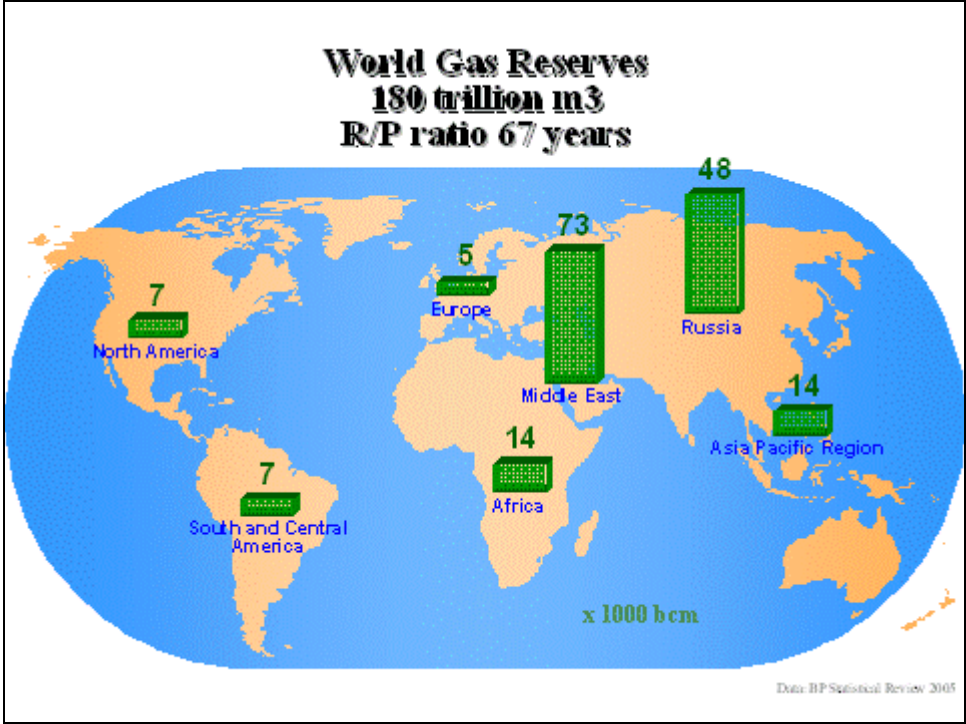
World Gas Reserves
180 trillion m3
R/P ratio 67 years

48
Russia

73
Middle East

5
Europe

7
North America

14
Asia Pacific Region

14
Africa

7
South and Central America

x 1000 bcm

Data BP Statistical Review 2005